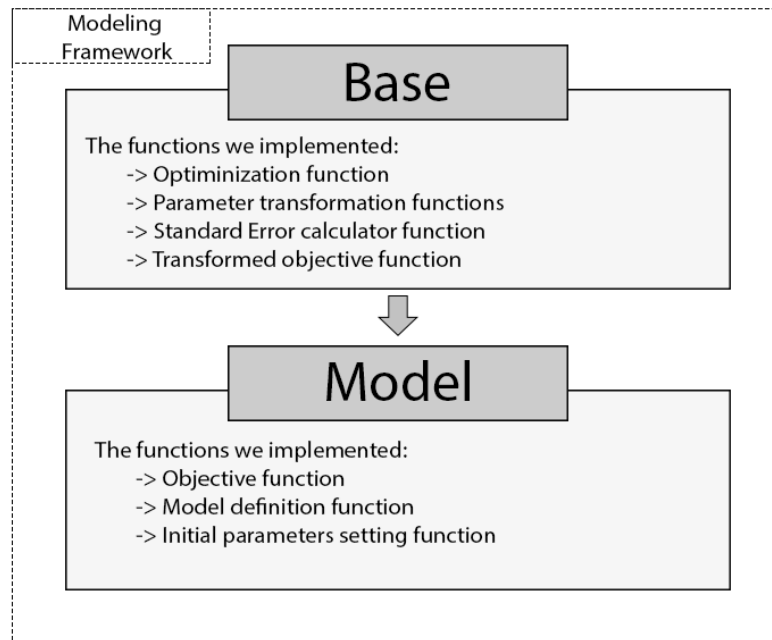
Modeling Framework

Base

The functions we implemented:
-> Optiminization function
-> Parameter transformation functions
-> Standard Error calculator function
-> Transformed objective function

Model

The functions we implemented:
-> Objective function
-> Model definition function
-> Initial parameters setting function